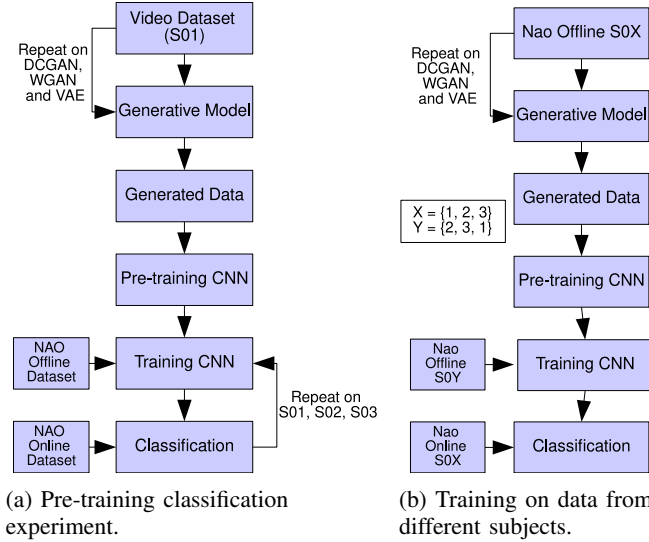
Video Dataset (S01)

Repeat on DCGAN, WGAN and VAE

Generative Model

Generated Data

Pre-training CNN

NAO Offline Dataset

Training CNN

Repeat on S01, S02, S03

NAO Online Dataset

Classification

(a) Pre-training classification experiment.

Nao Offline S0X

Repeat on DCGAN, WGAN and VAE

Generative Model

Generated Data

X = {1, 2, 3}
Y = {2, 3, 1}

Pre-training CNN

Nao Offline S0Y

Training CNN

Nao Online S0X

Classification

(b) Training on data from different subjects.